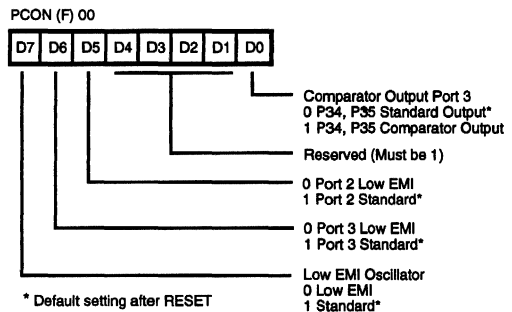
PCON (F) 00

| D7 | D6 | D5 | D4 | D3 | D2 | D1 | D0 |
|---|---|---|---|---|---|---|---|

Comparator Output Port 3
0 P34, P35 Standard Output*
1 P34, P35 Comparator Output

Reserved (Must be 1)

0 Port 2 Low EMI
1 Port 2 Standard*

0 Port 3 Low EMI
1 Port 3 Standard*

Low EMI Oscillator
0 Low EMI
1 Standard*

* Default setting after RESET